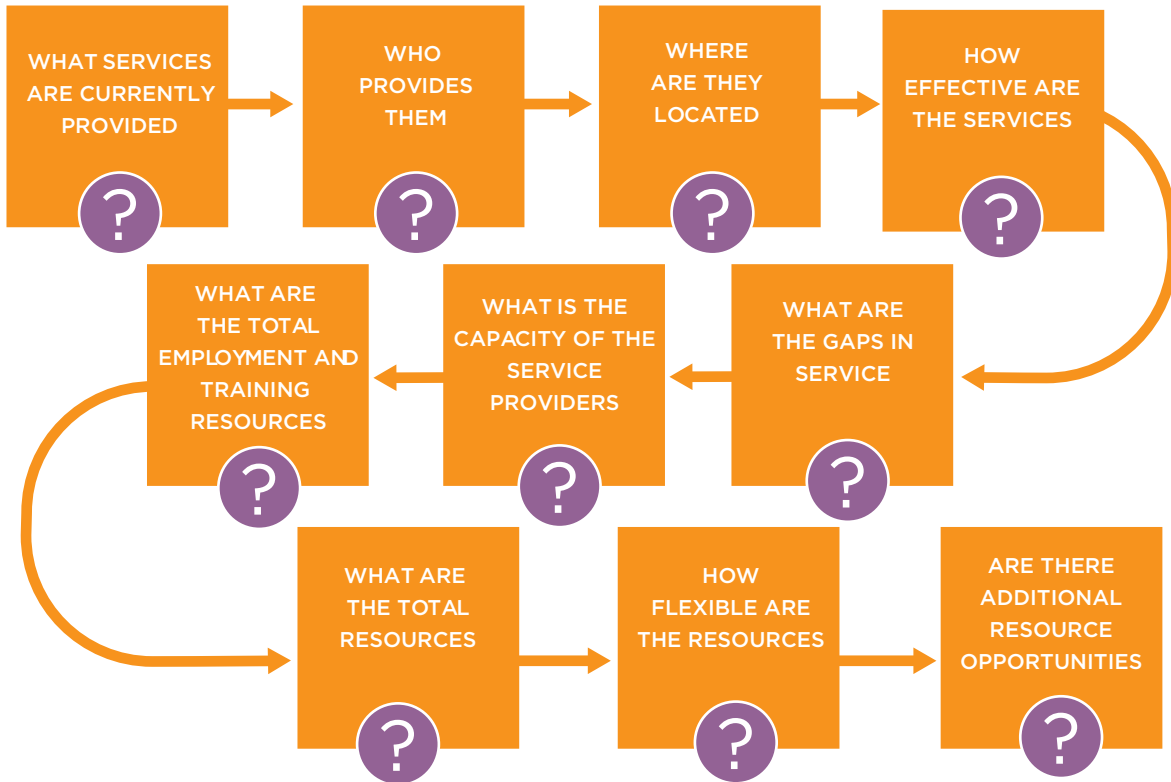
WHAT SERVICES ARE CURRENTLY PROVIDED

?

WHO PROVIDES THEM

?

WHERE ARE THEY LOCATED

?

HOW EFFECTIVE ARE THE SERVICES

?

WHAT ARE THE GAPS IN SERVICE

?

WHAT IS THE CAPACITY OF THE SERVICE PROVIDERS

?

WHAT ARE THE TOTAL EMPLOYMENT AND TRAINING RESOURCES

?

WHAT ARE THE TOTAL RESOURCES

?

HOW FLEXIBLE ARE THE RESOURCES

?

ARE THERE ADDITIONAL RESOURCE OPPORTUNITIES

?